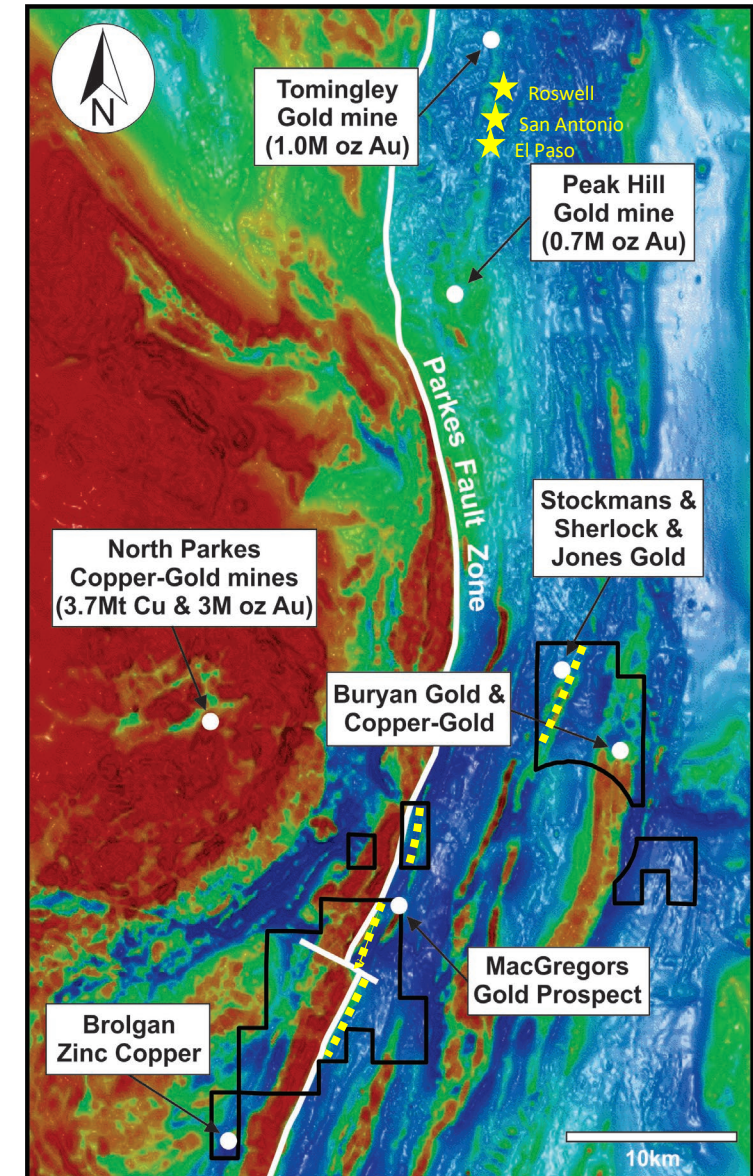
N

Tomingley Gold mine (1.0M oz Au)

Roswell
San Antonio
El Paso

Peak Hill Gold mine (0.7M oz Au)

Parkes Fault Zone

Stockmans & Sherlock & Jones Gold

North Parkes Copper-Gold mines (3.7Mt Cu & 3M oz Au)

Buryan Gold & Copper-Gold

MacGregors Gold Prospect

Brolgan Zinc Copper

10km